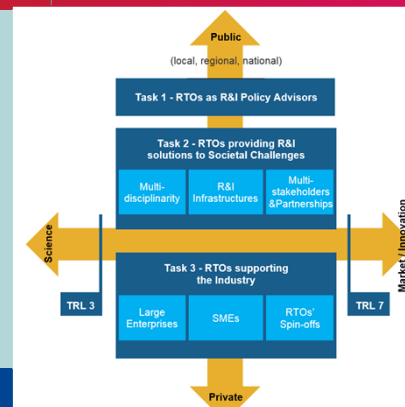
Public

(local, regional, national)

Task 1 - RTOs as R&I Policy Advisors

Task 2 - RTOs providing R&I solutions to Societal Challenges

Multi-disciplinarity

R&I Infrastructures

Multi-stakeholders &Partnerships

Science

Market / Innovation

Task 3 - RTOs supporting the Industry

TRL 3

TRL 7

Large Enterprises

SMEs

RTOs' Spin-offs

Private